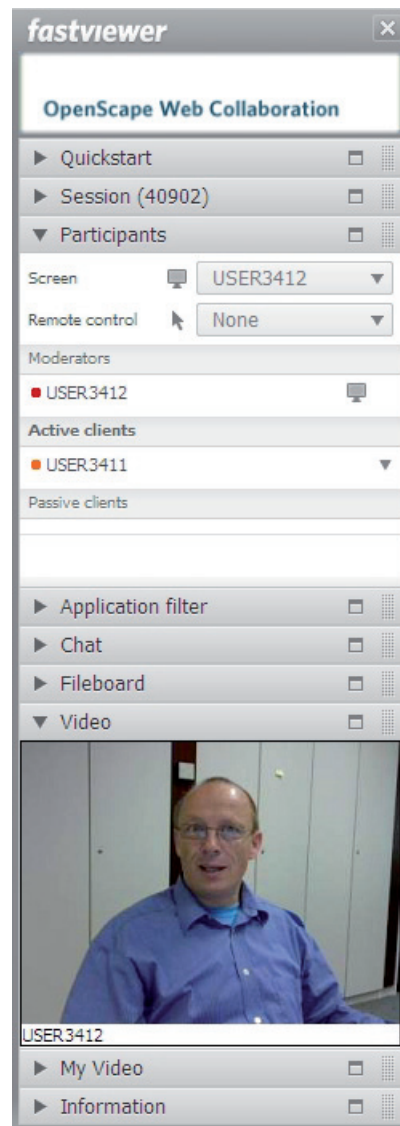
fastviewer

OpenScape Web Collaboration

Quickstart

Session (40902)

Participants

Screen USER3412

Remote control None

Moderators

USER3412

Active clients

USER3411

Passive clients

Application filter

Chat

Fileboard

Video

USER3412

My Video

Information